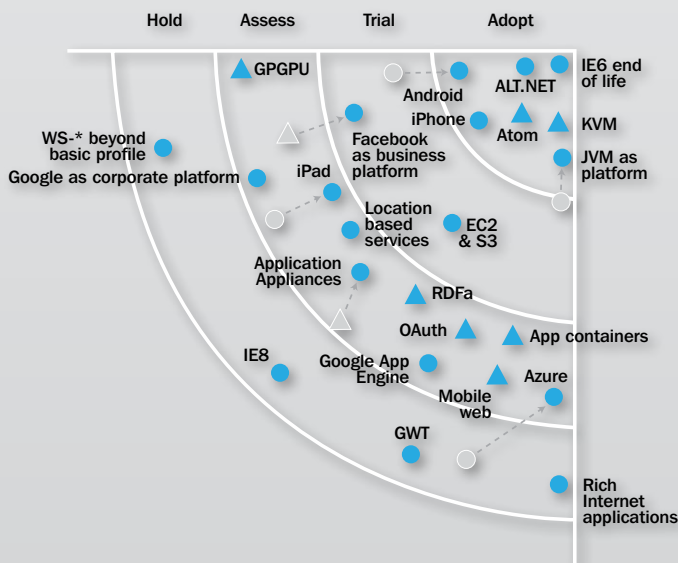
Hold
Assess
Trial
Adopt

GPGPU
Android
ALT.NET
IE6 end of life
iPhone
Atom
KVM
WS-* beyond basic profile
Facebook as business platform
JVM as platform
Google as corporate platform
iPad
Location based services
EC2 & S3
Application Appliances
RDFa
OAuth
App containers
IE8
Google App Engine
Mobile web
Azure
GWT
Rich Internet applications